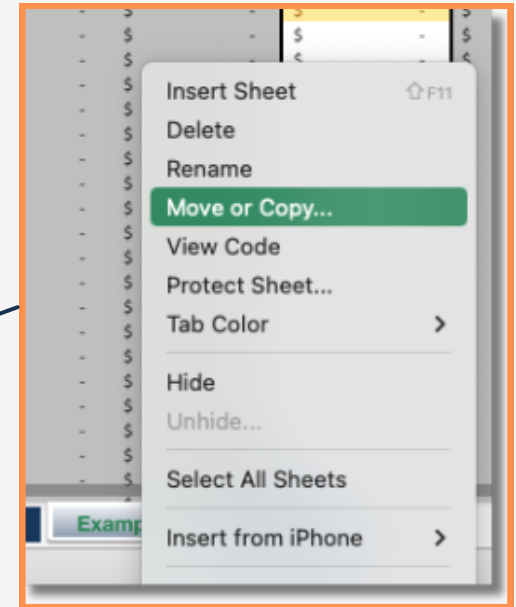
- $ - $ $
- $ $ - $
- $ $
- $
- $
- $
- $
- $
- $
- $
- $
- $
- $
- $
- $
- $
- $
- $
- $
- $

Insert Sheet ⇧F11
Delete
Rename
Move or Copy...
View Code
Protect Sheet...
Tab Color >
Hide
Unhide...
Select All Sheets
Insert from iPhone >

Examp